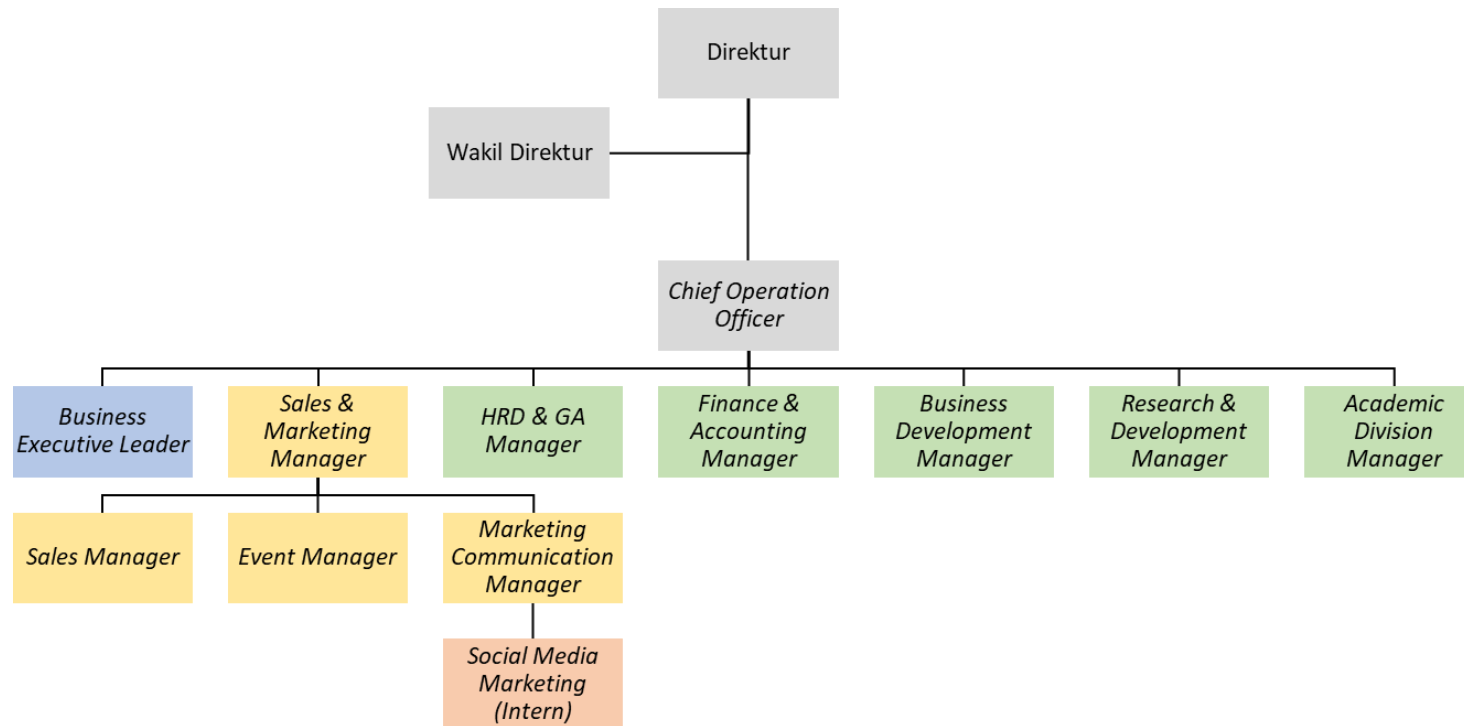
Direktur

Wakil Direktur

Chief Operation Officer

Business Executive Leader

Sales & Marketing Manager

HRD & GA Manager

Finance & Accounting Manager

Business Development Manager

Research & Development Manager

Academic Division Manager

Sales Manager

Event Manager

Marketing Communication Manager

Social Media Marketing (Intern)